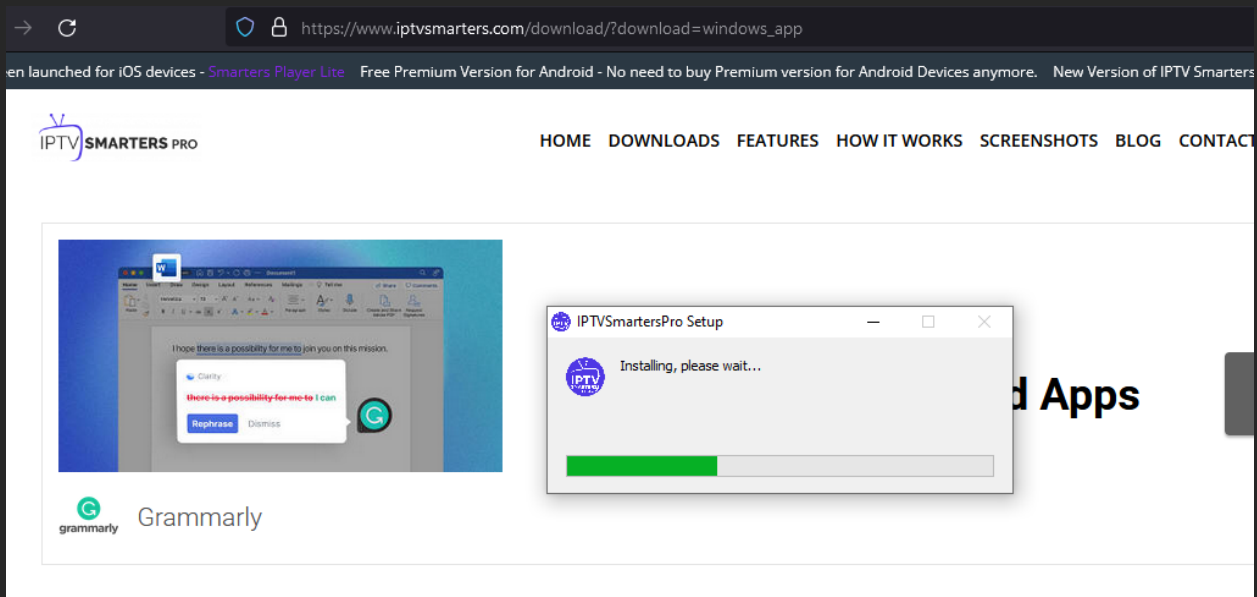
https://www.iptvsmarters.com/download/?download=windows_app

en launched for iOS devices - Smarters Player Lite   Free Premium Version for Android - No need to buy Premium version for Android Devices anymore.   New Version of IPTV Smarters

IPTV SMARTERS PRO

HOME   DOWNLOADS   FEATURES   HOW IT WORKS   SCREENSHOTS   BLOG   CONTAC

I hope there is a possibility for me to join you on this mission.

Clarity

there is a possibility for me to I can

Rephrase   Dismiss

grammarly   Grammarly

IPTVSmartersPro Setup

Installing, please wait...

d Apps